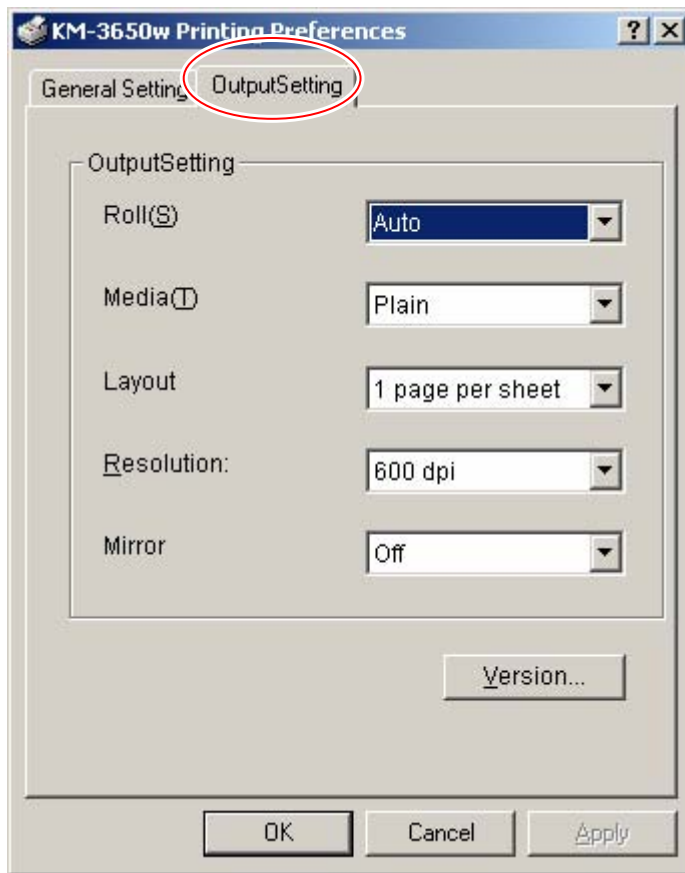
KM-3650w Printing Preferences

?

General Setting

OutputSetting

OutputSetting

Roll(S)

Auto

Media(T)

Plain

Layout

1 page per sheet

Resolution:

600 dpi

Mirror

Off

Version...

OK

Cancel

Apply